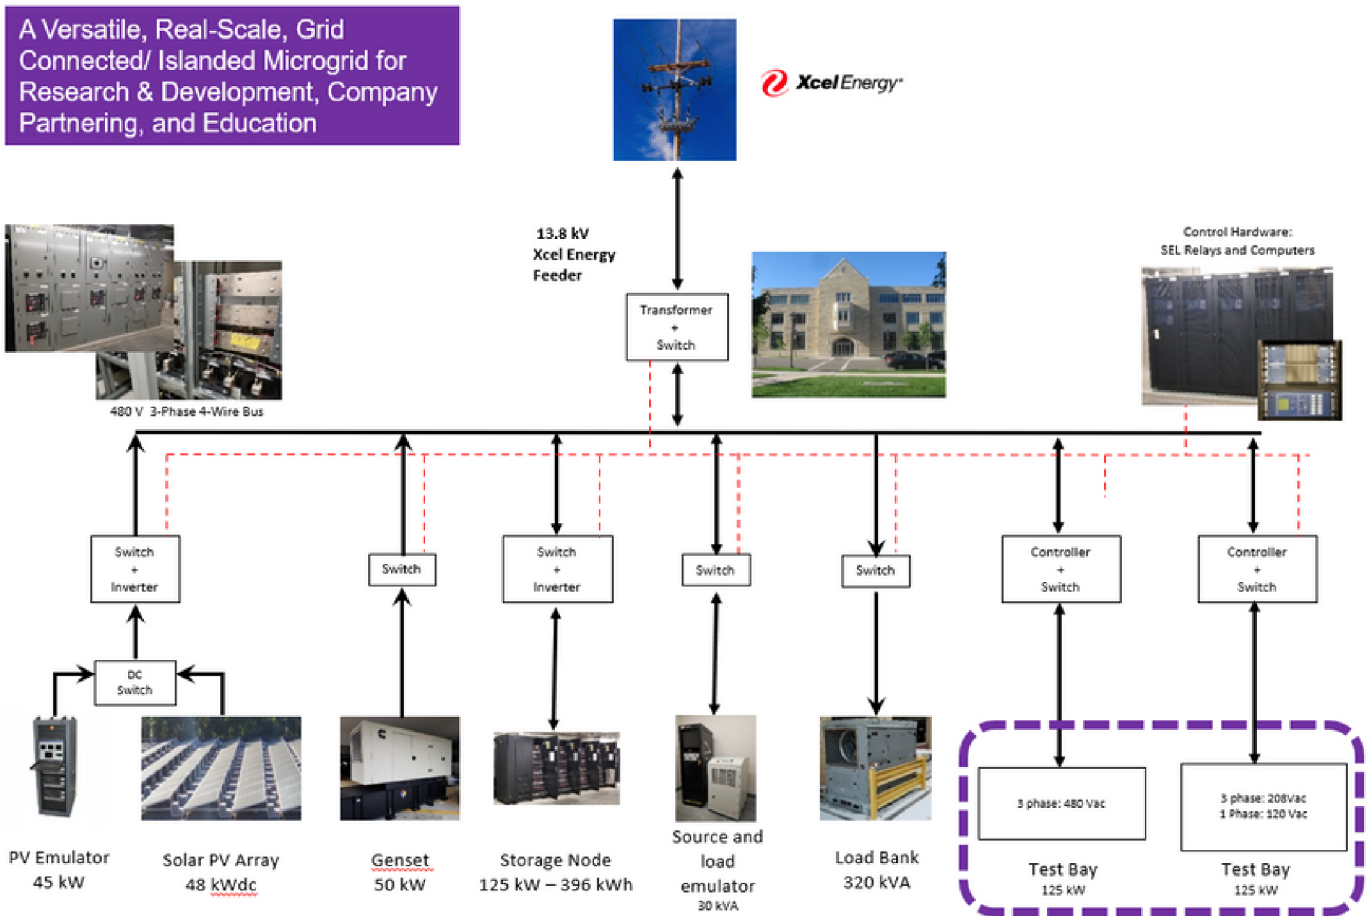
A Versatile, Real-Scale, Grid Connected/ Islanded Microgrid for Research & Development, Company Partnering, and Education

Xcel Energy

13.8 kV
Xcel Energy
Feeder

Transformer
+
Switch

Control Hardware:
SEL Relays and Computers

480 V 3-Phase 4-Wire Bus

Switch
+
Inverter

Switch

Switch
+
Inverter

Switch

Switch

Controller
+
Switch

Controller
+
Switch

DC
Switch

3 phase: 480 Vac

3 phase: 208Vac
1 Phase: 120 Vac

PV Emulator
45 kW

Solar PV Array
48 kWdc

Genset
50 kW

Storage Node
125 kW – 396 kWh

Source and load emulator
30 kVA

Load Bank
320 kVA

Test Bay
125 kW

Test Bay
125 kW